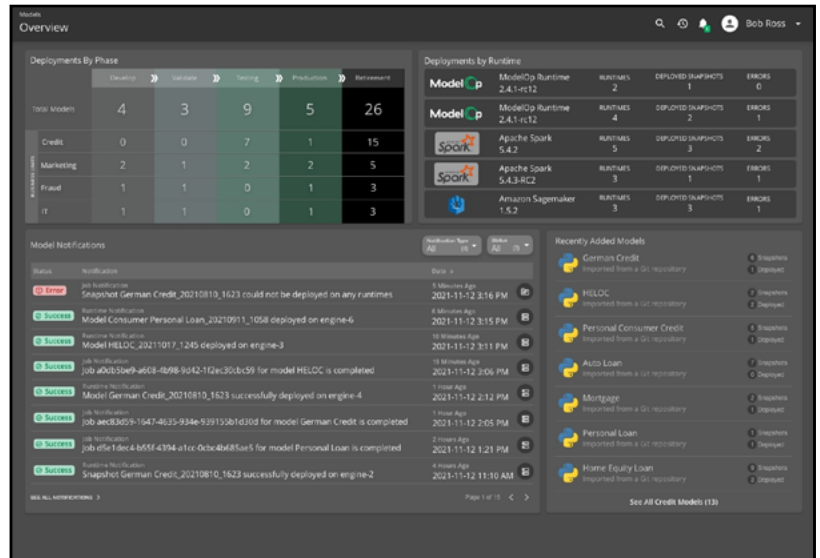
Models
Overview

Bob Ross

Deployments By Phase

| | Develop | Validate | Testing | Production | Retirement |
|---|---|---|---|---|---|
| Total Models | 4 | 3 | 9 | 5 | 26 |
| Credit | 0 | 0 | 7 | 1 | 15 |
| Marketing | 2 | 1 | 2 | 2 | 5 |
| Fraud | 1 | 1 | 0 | 1 | 3 |
| IT | 1 | 1 | 0 | 1 | 3 |

Deployments by Runtime

| | | RUNTIMES | DEPLOYED SNAPSHOTS | ERRORS |
|---|---|---|---|---|
| ModelOp | ModelOp Runtime 2.4.1-rc12 | 2 | 1 | 0 |
| ModelOp | ModelOp Runtime 2.4.1-rc12 | 4 | 2 | 1 |
| Spark | Apache Spark 5.4.2 | 5 | 3 | 2 |
| Spark | Apache Spark 5.4.3-RC2 | 3 | 1 | 1 |
| | Amazon Sagemaker 1.5.2 | 3 | 3 | 1 |

Model Notifications

Notification Type All
Status All

| Status | Notification | Date |
|---|---|---|
| Error | Job Notification Snapshot German Credit_20210810_1623 could not be deployed on any runtimes | 5 Minutes Ago 2021-11-12 3:16 PM |
| Success | Runtime Notification Model Consumer Personal Loan_20210911_1058 deployed on engine-6 | 6 Minutes Ago 2021-11-12 3:15 PM |
| Success | Runtime Notification Model HELOC_20211017_1245 deployed on engine-3 | 10 Minutes Ago 2021-11-12 3:11 PM |
| Success | Job Notification Job a0db5be9-a608-4b98-9d42-1f2ec30cbc59 for model HELOC is completed | 15 Minutes Ago 2021-11-12 3:06 PM |
| Success | Runtime Notification Model German Credit_20210810_1623 successfully deployed on engine-4 | 1 Hour Ago 2021-11-12 2:12 PM |
| Success | Job Notification Job aec83d59-1647-4635-934e-939155b1d30d for model German Credit is completed | 1 Hour Ago 2021-11-12 2:05 PM |
| Success | Job Notification Job d5e1dec4-b55f-4394-a1cc-0cbc4b685ae5 for model Personal Loan is completed | 2 Hours Ago 2021-11-12 1:21 PM |
| Success | Runtime Notification Snapshot German Credit_20210810_1623 successfully deployed on engine-2 | 4 Hours Ago 2021-11-12 11:10 AM |

SEE ALL NOTIFICATIONS
Page 1 of 15

Recently Added Models

German Credit - Imported from a Git repository - 6 Snapshots, 1 Deployed
HELOC - Imported from a Git repository - 2 Snapshots, 1 Deployed
Personal Consumer Credit - Imported from a Git repository - 5 Snapshots, 1 Deployed
Auto Loan - Imported from a Git repository - 7 Snapshots, 0 Deployed
Mortgage - Imported from a Git repository - 2 Snapshots, 1 Deployed
Personal Loan - Imported from a Git repository - 1 Snapshots, 1 Deployed
Home Equity Loan - Imported from a Git repository - 9 Snapshots, 1 Deployed

See All Credit Models (13)